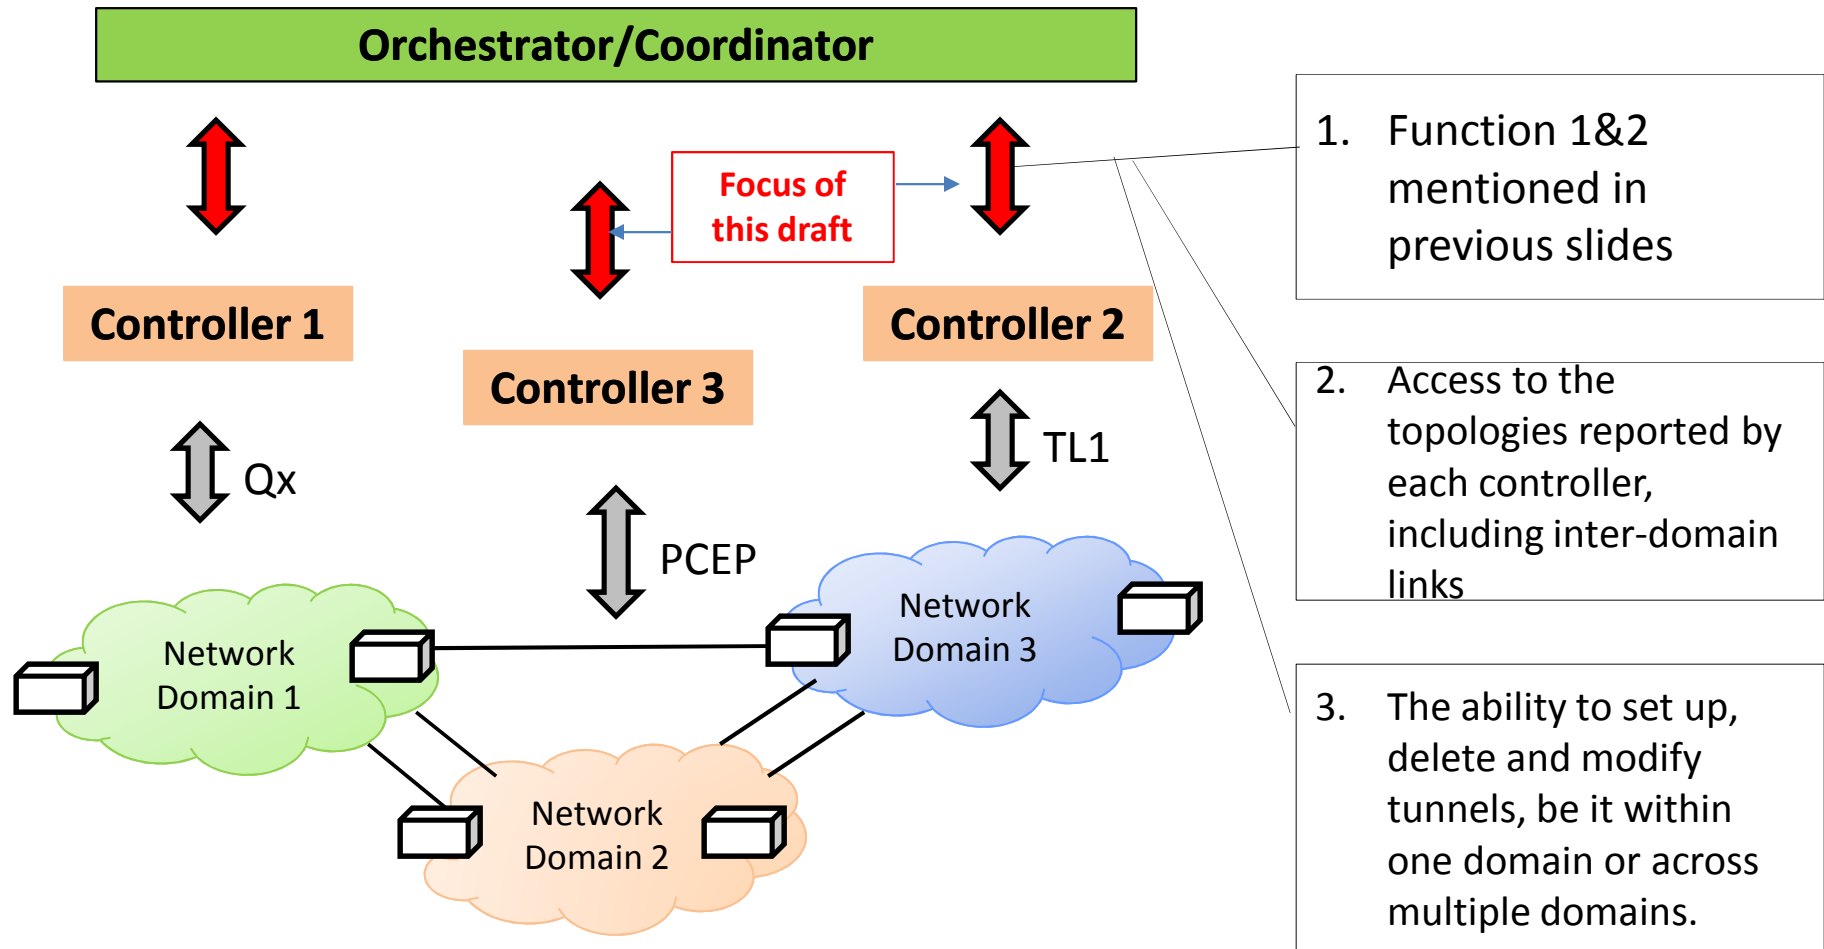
Orchestrator/Coordinator

Focus of this draft

Controller 1

Controller 3

Controller 2

Qx

PCEP

TL1

Network Domain 1

Network Domain 2

Network Domain 3

1. Function 1&2 mentioned in previous slides

2. Access to the topologies reported by each controller, including inter-domain links

3. The ability to set up, delete and modify tunnels, be it within one domain or across multiple domains.